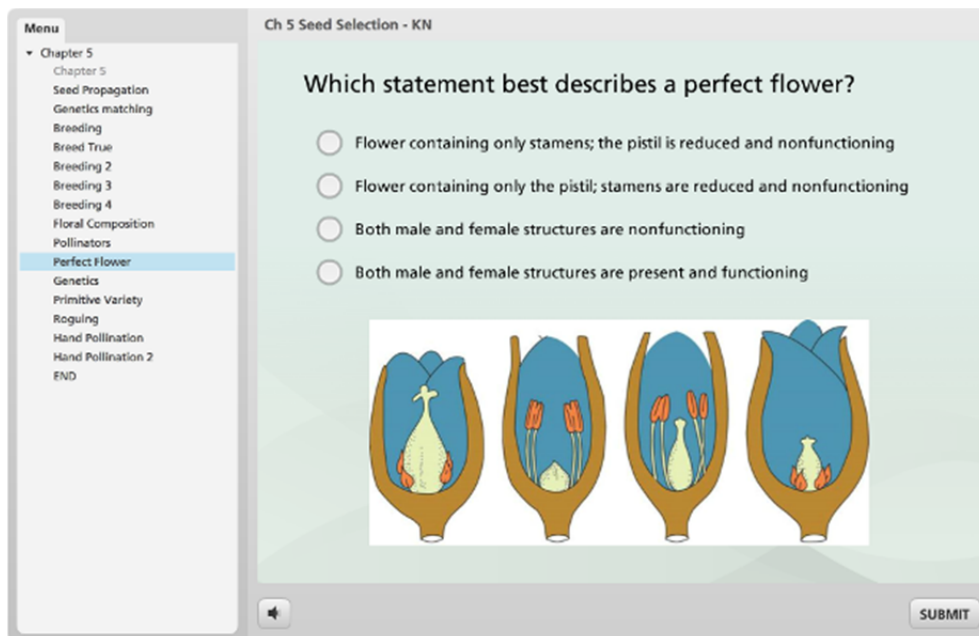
Menu

▾ Chapter 5
Chapter 5
Seed Propagation
Genetics matching
Breeding
Breed True
Breeding 2
Breeding 3
Breeding 4
Floral Composition
Pollinators
Perfect Flower
Genetics
Primitive Variety
Roguing
Hand Pollination
Hand Pollination 2
END

Ch 5 Seed Selection - KN

Which statement best describes a perfect flower?

Flower containing only stamens; the pistil is reduced and nonfunctioning

Flower containing only the pistil; stamens are reduced and nonfunctioning

Both male and female structures are nonfunctioning

Both male and female structures are present and functioning

SUBMIT